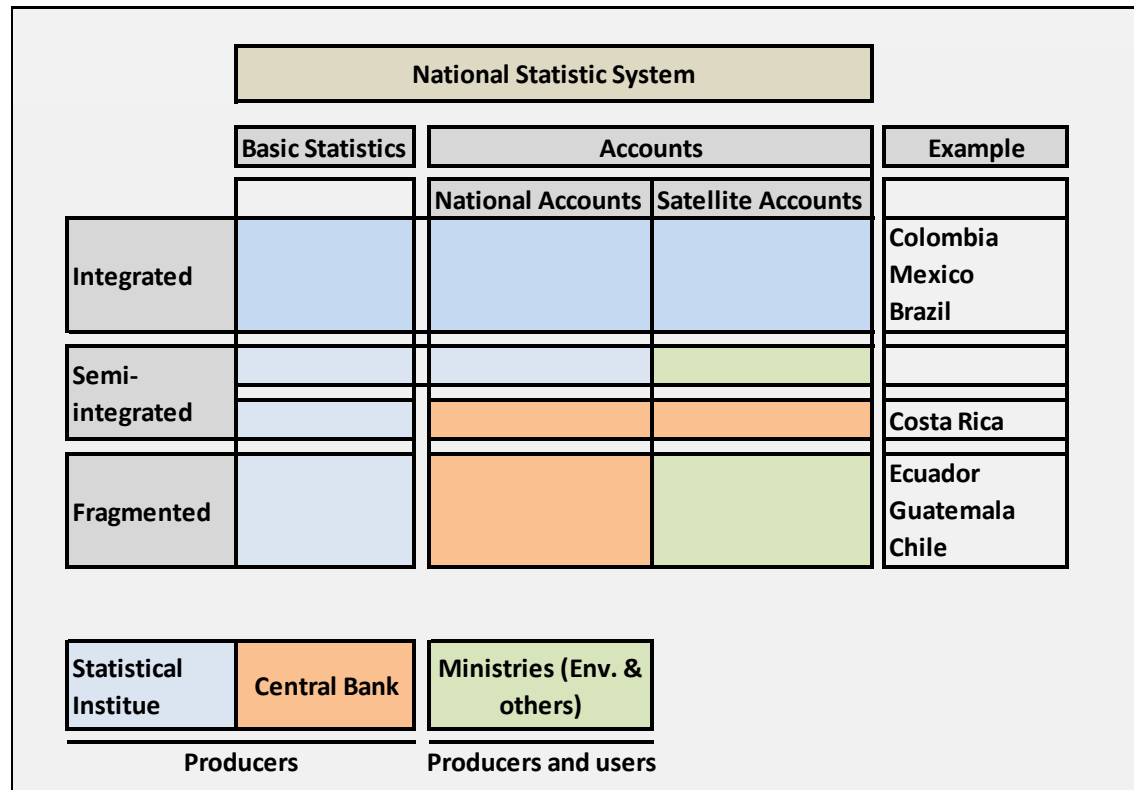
National Statistic System

| | Basic Statistics | Accounts | | Example |
|---|---|---|---|---|
| | | National Accounts | Satellite Accounts | |
| Integrated | | | | Colombia Mexico Brazil |
| Semi-integrated | | | | |
| | | | | Costa Rica |
| Fragmented | | | | Ecuador Guatemala Chile |

| Statistical Institue | Central Bank | Ministries (Env. & others) |
|---|---|---|

Producers

Producers and users